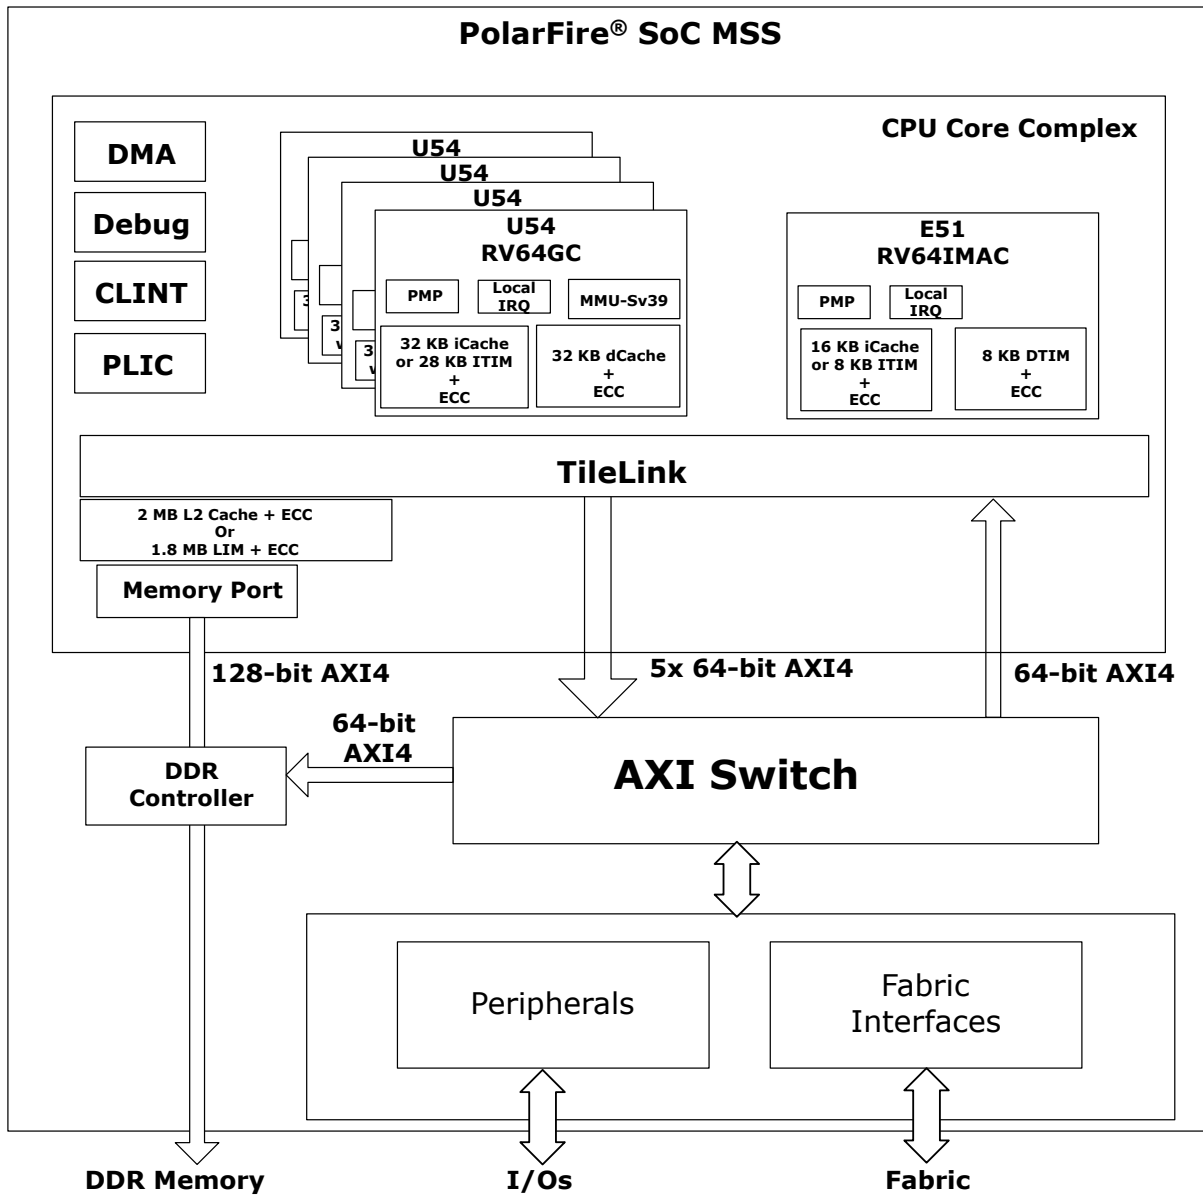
PolarFire® SoC MSS

CPU Core Complex

DMA

Debug

CLINT

PLIC

U54

U54

U54

3

3

v

3

v

U54
RV64GC

PMP

Local IRQ

MMU-Sv39

32 KB iCache or 28 KB ITIM + ECC

32 KB dCache + ECC

E51
RV64IMAC

PMP

Local IRQ

16 KB iCache or 8 KB ITIM + ECC

8 KB DTIM + ECC

TileLink

2 MB L2 Cache + ECC
Or
1.8 MB LIM + ECC

Memory Port

128-bit AXI4

5x 64-bit AXI4

64-bit AXI4

64-bit AXI4

DDR Controller

AXI Switch

Peripherals

Fabric Interfaces

DDR Memory

I/Os

Fabric